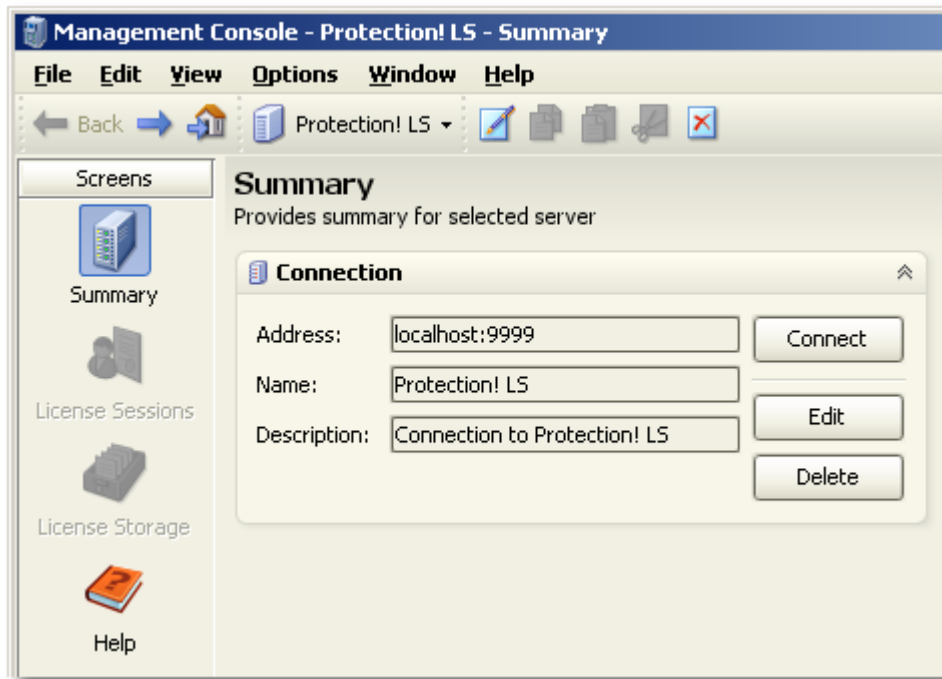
Management Console - Protection! LS - Summary

File Edit View Options Window Help

Back Protection! LS

Screens

Summary

License Sessions

License Storage

Help

Summary
Provides summary for selected server

Connection

Address: localhost:9999
Name: Protection! LS
Description: Connection to Protection! LS

Connect
Edit
Delete